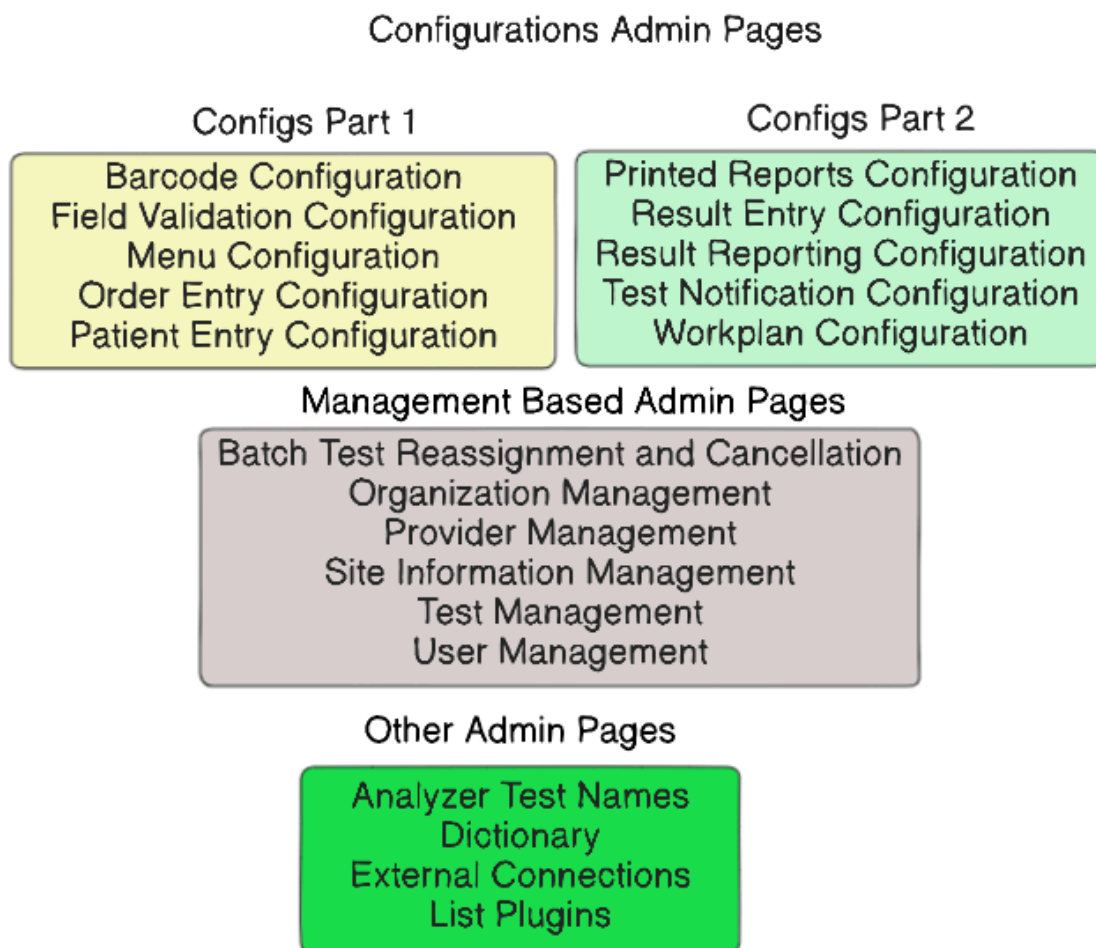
Configurations Admin Pages

Configs Part 1

Barcode Configuration
Field Validation Configuration
Menu Configuration
Order Entry Configuration
Patient Entry Configuration

Configs Part 2

Printed Reports Configuration
Result Entry Configuration
Result Reporting Configuration
Test Notification Configuration
Workplan Configuration

Management Based Admin Pages

Batch Test Reassignment and Cancellation
Organization Management
Provider Management
Site Information Management
Test Management
User Management

Other Admin Pages

Analyzer Test Names
Dictionary
External Connections
List Plugins